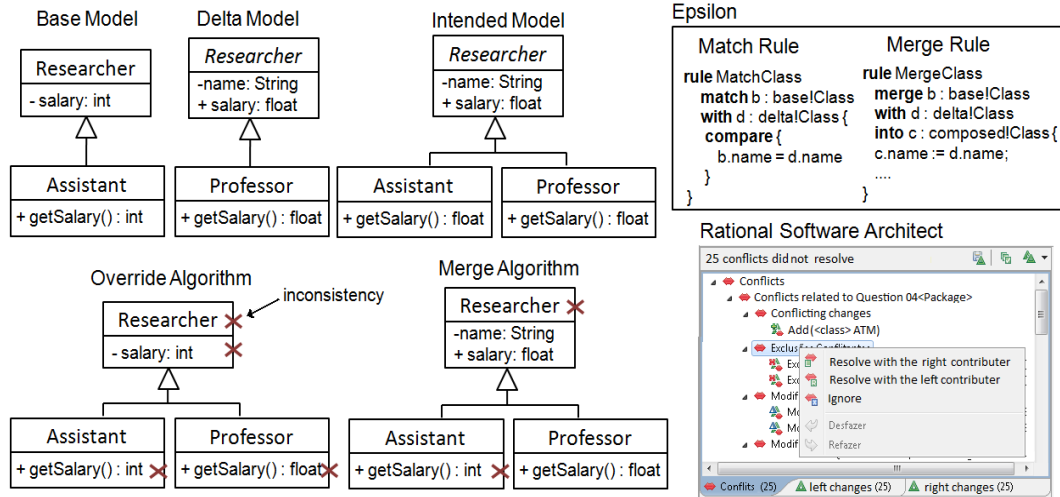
Base Model

| Researcher |
|---|
| - salary: int |

| Assistant |
|---|
| + getSalary() : int |

Delta Model

| *Researcher* |
|---|
| -name: String<br>+ salary: float |

| Professor |
|---|
| + getSalary() : float |

Intended Model

| *Researcher* |
|---|
| -name: String<br>+ salary: float |

| Assistant |
|---|
| + getSalary() : float |

| Professor |
|---|
| + getSalary() : float |

Epsilon

Match Rule

rule MatchClass
match b : base!Class
with d : delta!Class {
compare {
b.name = d.name
}
}

Merge Rule

rule MergeClass
merge b : base!Class
with d : delta!Class
into c : composed!Class {
c.name := d.name;
....
}

Override Algorithm

inconsistency

| Researcher |
|---|
| - salary: int |

| Assistant |
|---|
| + getSalary() : int |

| Professor |
|---|
| + getSalary() : float |

Merge Algorithm

| Researcher |
|---|
| -name: String<br>+ salary: float |

| Assistant |
|---|
| + getSalary() : int |

| Professor |
|---|
| + getSalary() : float |

Rational Software Architect

25 conflicts did not resolve

Conflicts
Conflicts related to Question 04<Package>
Conflicting changes
Add(<class> ATM)
Exclus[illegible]
Exc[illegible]
Exc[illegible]
Modi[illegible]
Mo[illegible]
Mo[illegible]
Modif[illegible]

Resolve with the right contributer
Resolve with the left contributer
Ignore
Desfazer
Refazer

Conflits (25) | left changes (25) | right changes (25)